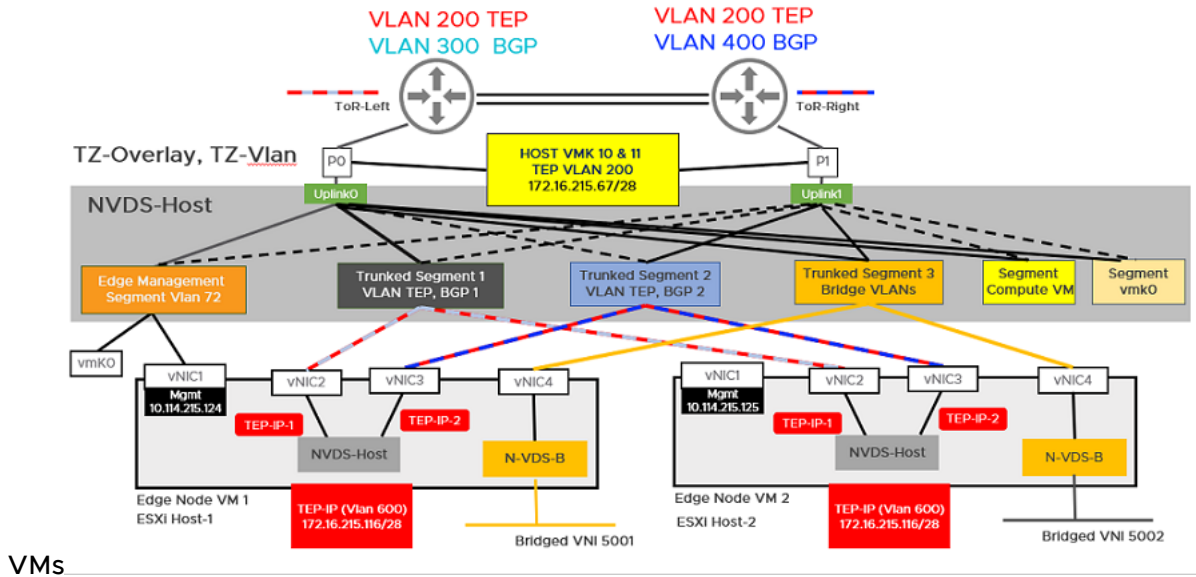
VLAN 200 TEP
VLAN 300 BGP

VLAN 200 TEP
VLAN 400 BGP

ToR-Left

ToR-Right

TZ-Overlay, TZ-Vlan

P0

P1

HOST VMK 10 & 11
TEP VLAN 200
172.16.215.67/28

Uplink0

Uplink1

NVDS-Host

Edge Management Segment Vlan 72

Trunked Segment 1
VLAN TEP, BGP 1

Trunked Segment 2
VLAN TEP, BGP 2

Trunked Segment 3
Bridge VLANs

Segment Compute VM

Segment vmk0

vmK0

vNIC1
Mgmt
10.114.215.124

vNIC2

vNIC3

vNIC4

TEP-IP-1

TEP-IP-2

NVDS-Host

N-VDS-B

Edge Node VM 1
ESXi Host-1

TEP-IP (Vlan 600)
172.16.215.116/28

Bridged VNI 5001

vNIC1
Mgmt
10.114.215.125

vNIC2

vNIC3

vNIC4

TEP-IP-1

TEP-IP-2

NVDS-Host

N-VDS-B

Edge Node VM 2
ESXi Host-2

TEP-IP (Vlan 600)
172.16.215.116/28

Bridged VNI 5002

VMs